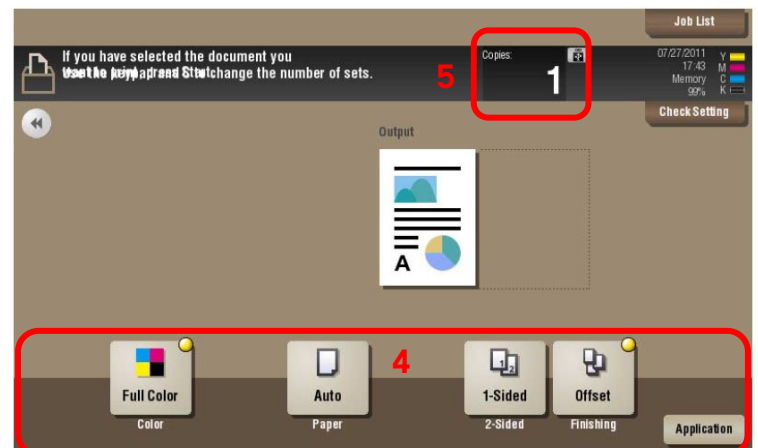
Job List

If you have selected the document you
want to print, press Start.
Use the keypad to change the number of sets.

Copies:
1

5

07/27/2011
17:43
Memory
99%
Y
M
C
K

Check Setting

Output

A

4

Full Color
Color

Auto
Paper

1-Sided
2-Sided

Offset
Finishing

Application